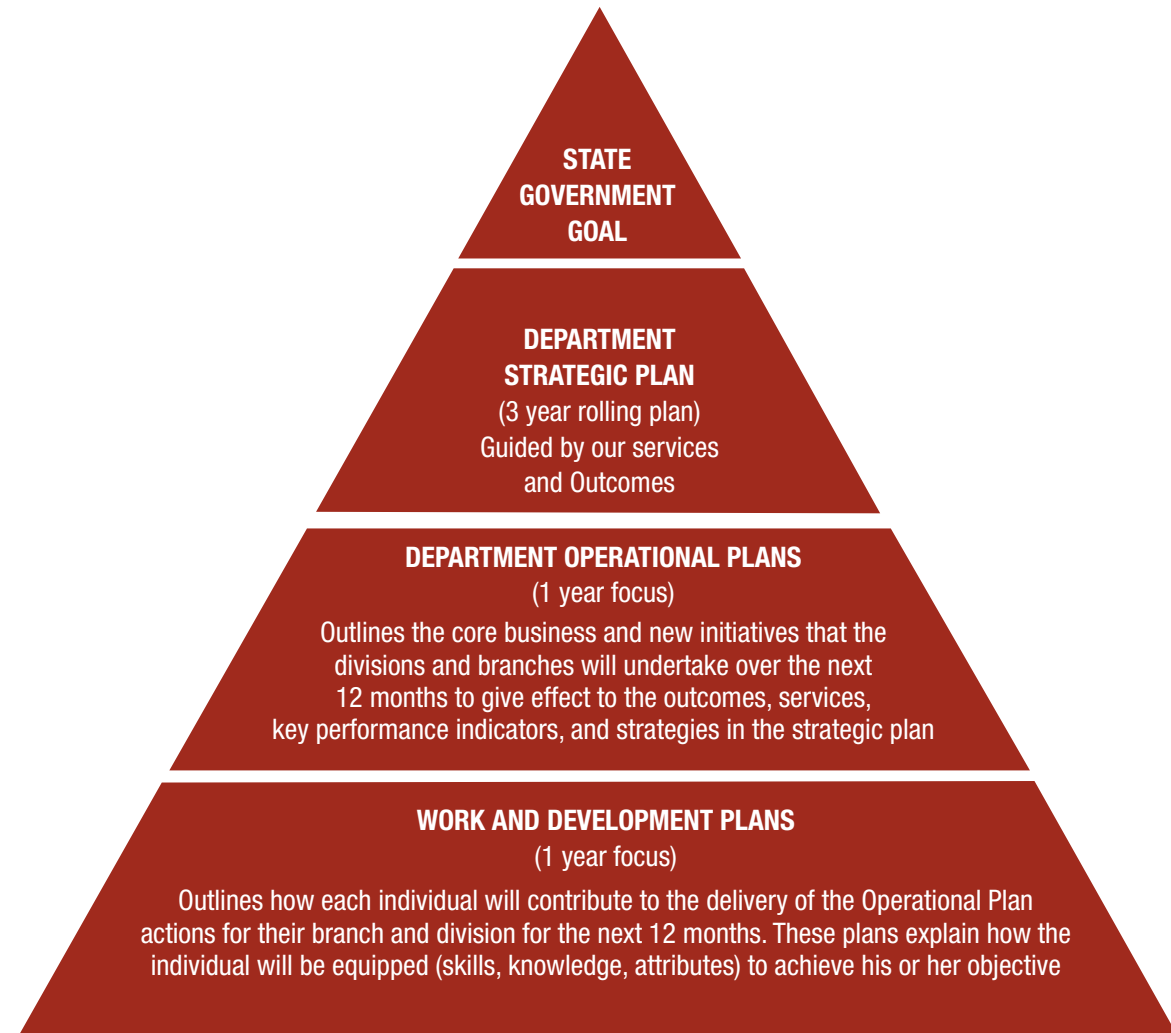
STATE GOVERNMENT GOAL

DEPARTMENT STRATEGIC PLAN
(3 year rolling plan)
Guided by our services and Outcomes

DEPARTMENT OPERATIONAL PLANS
(1 year focus)
Outlines the core business and new initiatives that the divisions and branches will undertake over the next 12 months to give effect to the outcomes, services, key performance indicators, and strategies in the strategic plan

WORK AND DEVELOPMENT PLANS
(1 year focus)
Outlines how each individual will contribute to the delivery of the Operational Plan actions for their branch and division for the next 12 months. These plans explain how the individual will be equipped (skills, knowledge, attributes) to achieve his or her objective